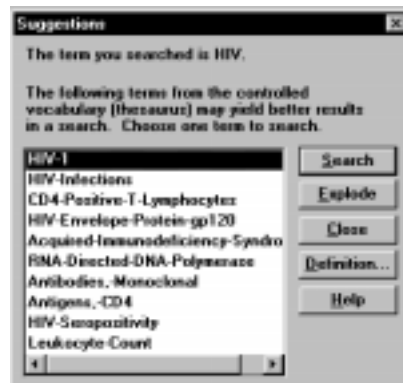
Suggestions

The term you searched is HIV.

The following terms from the controlled vocabulary (thesaurus) may yield better results in a search. Choose one term to search.

HIV-1
HIV-Infections
CD4-Positive-T-Lymphocytes
HIV-Envelope-Protein-gp120
Acquired-Immunodeficiency-Syndro
RNA-Directed-DNA-Polymerase
Antibodies,-Monoclonal
Antigens,-CD4
HIV-Seropositivity
Leukocyte-Count

Search
Explode
Close
Definition...
Help